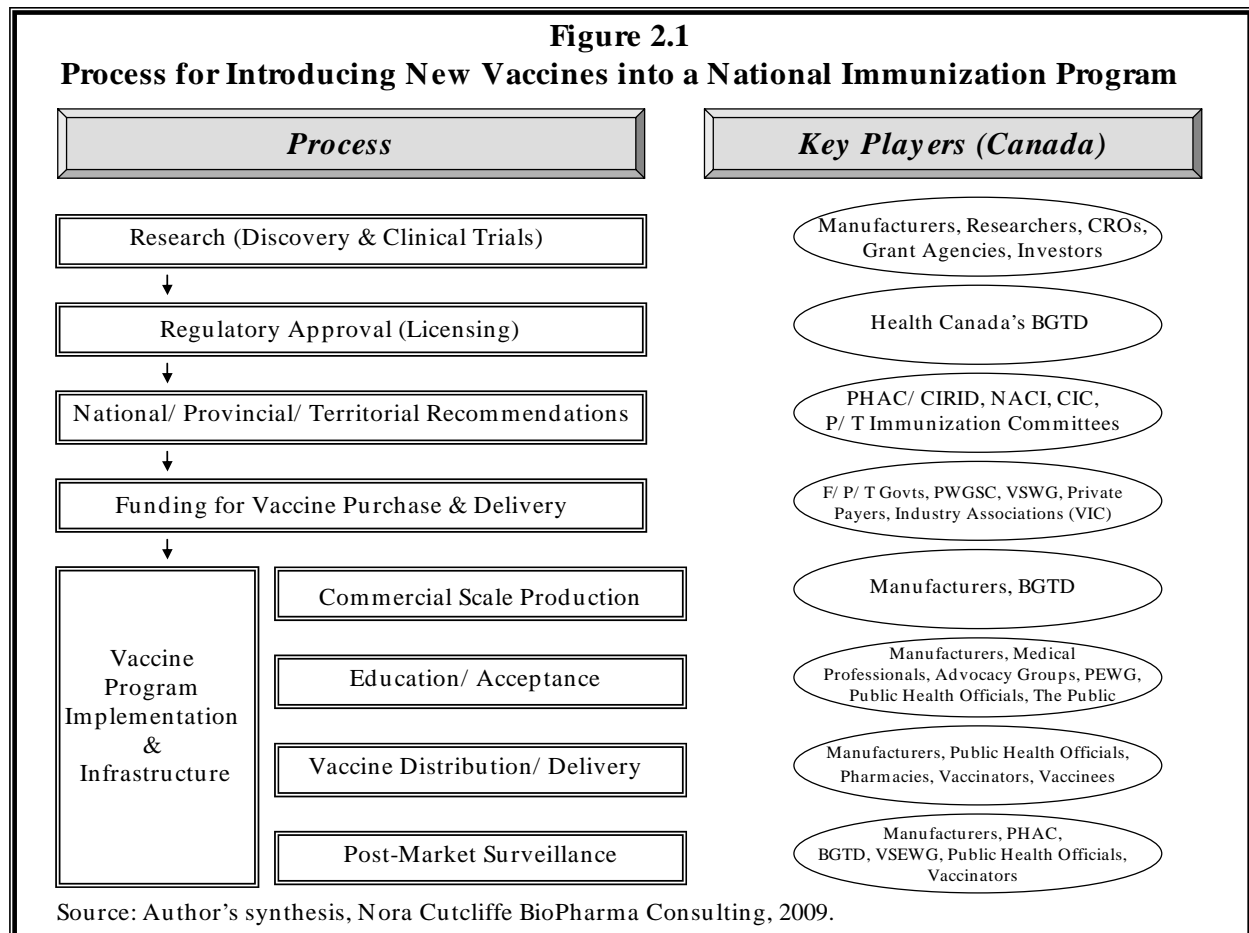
**Figure 2.1**
**Process for Introducing New Vaccines into a National Immunization Program**

*Process*

*Key Players (Canada)*

Research (Discovery & Clinical Trials)

Manufacturers, Researchers, CROs, Grant Agencies, Investors

Regulatory Approval (Licensing)

Health Canada's BGTD

National/ Provincial/ Territorial Recommendations

PHAC/ CIRID, NACI, CIC, P/ T Immunization Committees

Funding for Vaccine Purchase & Delivery

F/ P/ T Govts, PWGSC, VSWG, Private Payers, Industry Associations (VIC)

Vaccine Program Implementation & Infrastructure

Commercial Scale Production

Manufacturers, BGTD

Education/ Acceptance

Manufacturers, Medical Professionals, Advocacy Groups, PEWG, Public Health Officials, The Public

Vaccine Distribution/ Delivery

Manufacturers, Public Health Officials, Pharmacies, Vaccinators, Vaccinees

Post-Market Surveillance

Manufacturers, PHAC, BGTD, VSEWG, Public Health Officials, Vaccinators

Source: Author's synthesis, Nora Cutcliffe BioPharma Consulting, 2009.